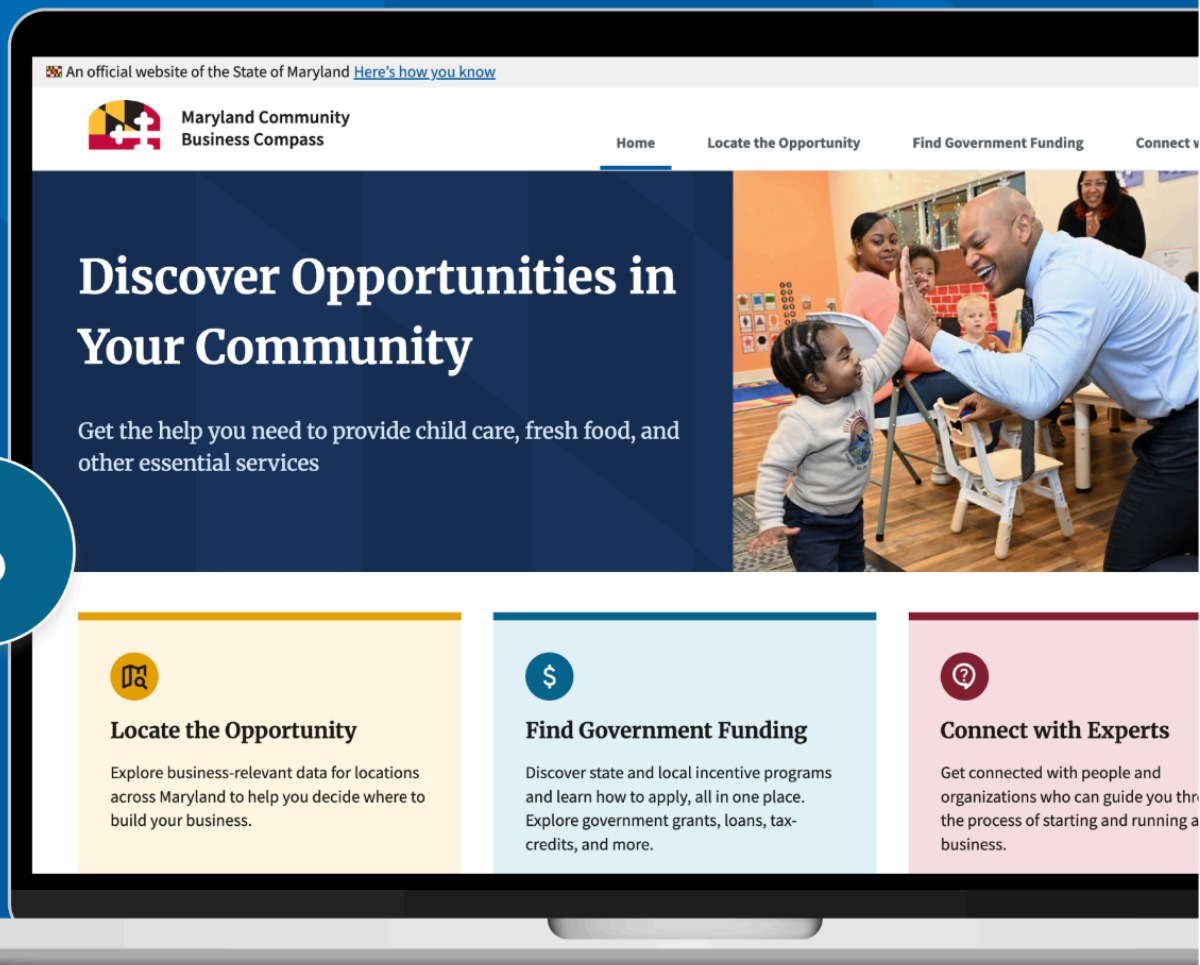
An official website of the State of Maryland Here's how you know

Maryland Community Business Compass

Home Locate the Opportunity Find Government Funding Connect w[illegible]

Discover Opportunities in Your Community

Get the help you need to provide child care, fresh food, and other essential services

Locate the Opportunity

Explore business-relevant data for locations across Maryland to help you decide where to build your business.

Find Government Funding

Discover state and local incentive programs and learn how to apply, all in one place. Explore government grants, loans, tax-credits, and more.

Connect with Experts

Get connected with people and organizations who can guide you thr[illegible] the process of starting and running a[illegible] business.